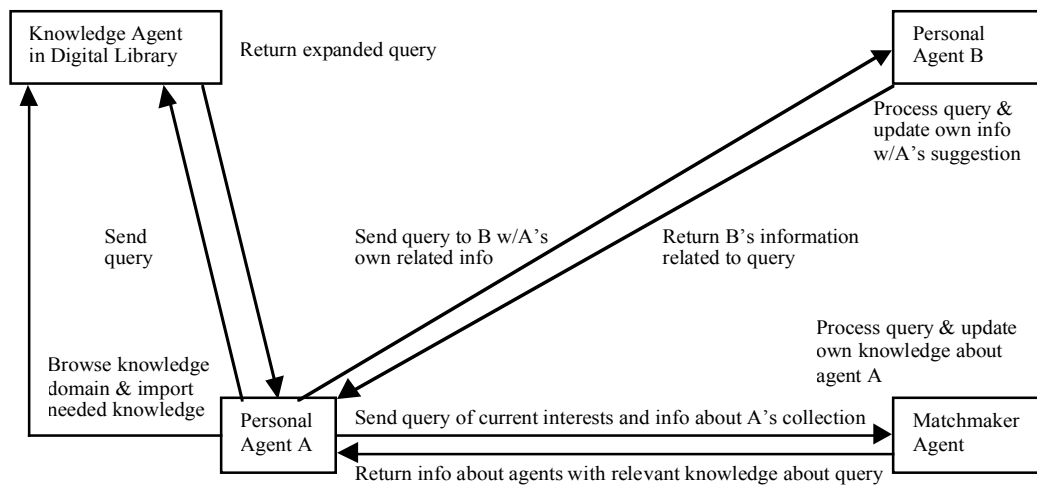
Knowledge Agent in Digital Library

Return expanded query

Personal Agent B

Process query & update own info w/A's suggestion

Send query

Send query to B w/A's own related info

Return B's information related to query

Process query & update own knowledge about agent A

Browse knowledge domain & import needed knowledge

Personal Agent A

Send query of current interests and info about A's collection

Matchmaker Agent

Return info about agents with relevant knowledge about query